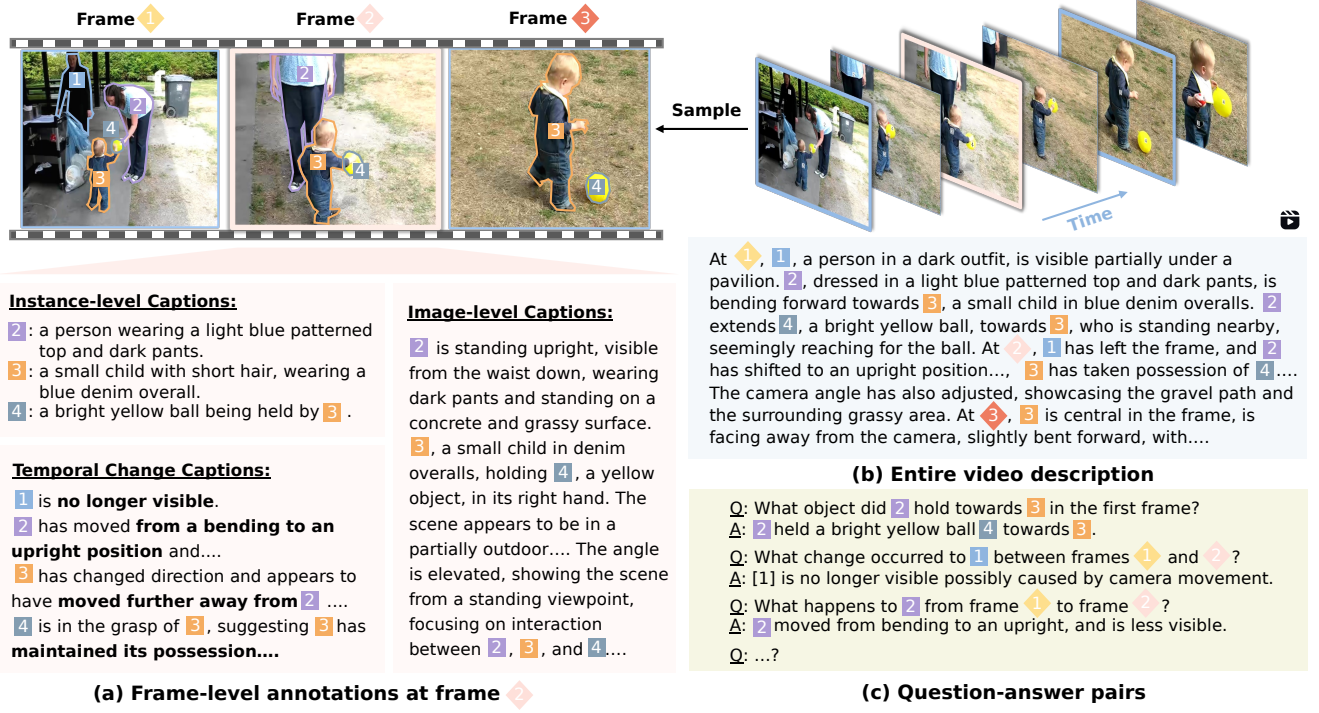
Frame 1 Frame 2 Frame 3

1 2 4 3 2 3 4 3 4

Sample

Time

Instance-level Captions:

2 : a person wearing a light blue patterned top and dark pants.
3 : a small child with short hair, wearing a blue denim overall.
4 : a bright yellow ball being held by 3 .

Temporal Change Captions:

1 is **no longer visible**.
2 has moved **from a bending to an upright position** and....
3 has changed direction and appears to have **moved further away from** 2 ....
4 is in the grasp of 3 , suggesting 3 has **maintained its possession....**

Image-level Captions:

2 is standing upright, visible from the waist down, wearing dark pants and standing on a concrete and grassy surface. 3 , a small child in denim overalls, holding 4 , a yellow object, in its right hand. The scene appears to be in a partially outdoor.... The angle is elevated, showing the scene from a standing viewpoint, focusing on interaction between 2 , 3 , and 4 ....

**(a) Frame-level annotations at frame 2**

At 1 , 1 , a person in a dark outfit, is visible partially under a pavilion. 2 , dressed in a light blue patterned top and dark pants, is bending forward towards 3 , a small child in blue denim overalls. 2 extends 4 , a bright yellow ball, towards 3 , who is standing nearby, seemingly reaching for the ball. At 2 , 1 has left the frame, and 2 has shifted to an upright position..., 3 has taken possession of 4 .... The camera angle has also adjusted, showcasing the gravel path and the surrounding grassy area. At 3 , 3 is central in the frame, is facing away from the camera, slightly bent forward, with....

**(b) Entire video description**

Q: What object did 2 hold towards 3 in the first frame?
A: 2 held a bright yellow ball 4 towards 3 .
Q: What change occurred to 1 between frames 1 and 2 ?
A: [1] is no longer visible possibly caused by camera movement.
Q: What happens to 2 from frame 1 to frame 2 ?
A: 2 moved from bending to an upright, and is less visible.
Q: ...?

**(c) Question-answer pairs**